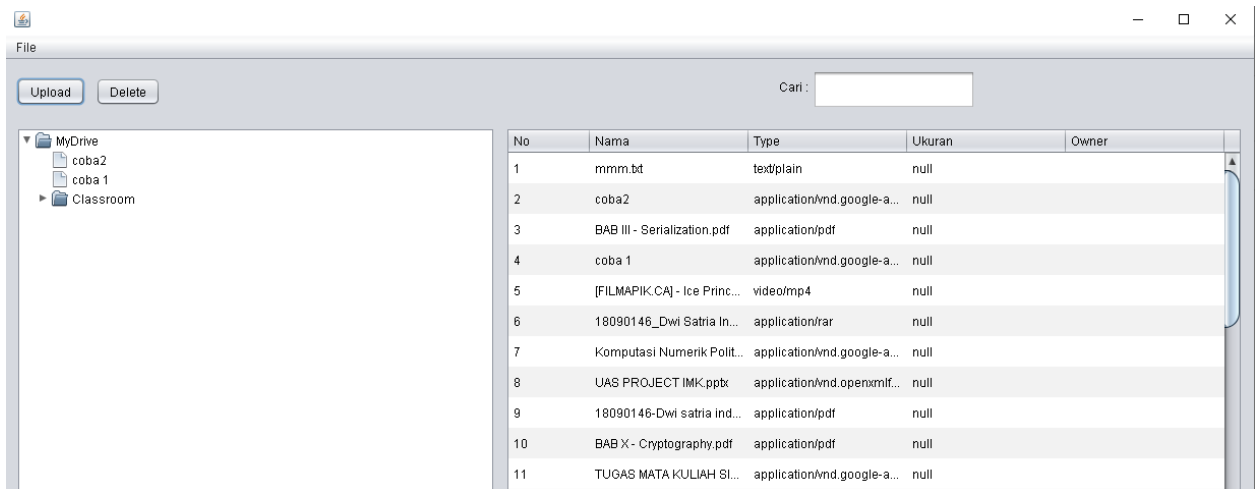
File

Upload Delete

Cari :

MyDrive
coba2
coba 1
Classroom

| No | Nama | Type | Ukuran | Owner |
|---|---|---|---|---|
| 1 | mmm.txt | text/plain | null | |
| 2 | coba2 | application/vnd.google-a... | null | |
| 3 | BAB III - Serialization.pdf | application/pdf | null | |
| 4 | coba 1 | application/vnd.google-a... | null | |
| 5 | [FILMAPIK.CA] - Ice Princ... | video/mp4 | null | |
| 6 | 18090146_Dwi Satria In... | application/rar | null | |
| 7 | Komputasi Numerik Polit... | application/vnd.google-a... | null | |
| 8 | UAS PROJECT IMK.pptx | application/vnd.openxmlf... | null | |
| 9 | 18090146-Dwi satria ind... | application/pdf | null | |
| 10 | BAB X - Cryptography.pdf | application/pdf | null | |
| 11 | TUGAS MATA KULIAH SI... | application/vnd.google-a... | null | |